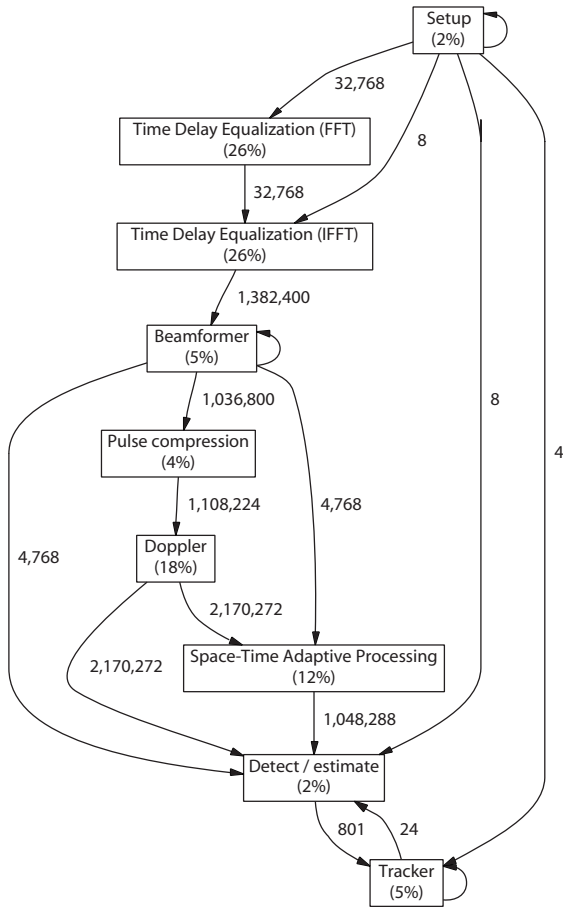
Setup
(2%)

32,768

Time Delay Equalization (FFT)
(26%)

8

32,768

Time Delay Equalization (IFFT)
(26%)

1,382,400

Beamformer
(5%)

1,036,800

Pulse compression
(4%)

8

4

1,108,224

4,768

4,768

Doppler
(18%)

2,170,272

2,170,272

Space-Time Adaptive Processing
(12%)

1,048,288

Detect / estimate
(2%)

801

24

Tracker
(5%)